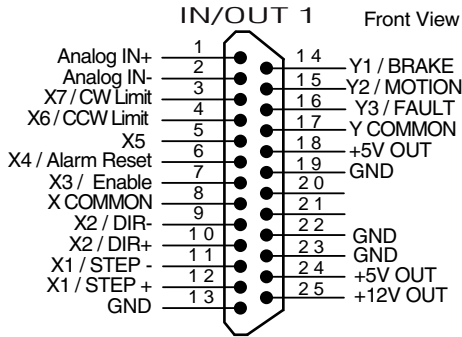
IN/OUT 1

Front View

Analog IN+ 1
Analog IN- 2
X7 / CW Limit 3
X6 / CCW Limit 4
X5 5
X4 / Alarm Reset 6
X3 / Enable 7
X COMMON 8
X2 / DIR- 9
X2 / DIR+ 10
X1 / STEP - 11
X1 / STEP + 12
GND 13

14 Y1 / BRAKE
15 Y2 / MOTION
16 Y3 / FAULT
17 Y COMMON
18 +5V OUT
19 GND
20
21
22 GND
23 GND
24 +5V OUT
25 +12V OUT